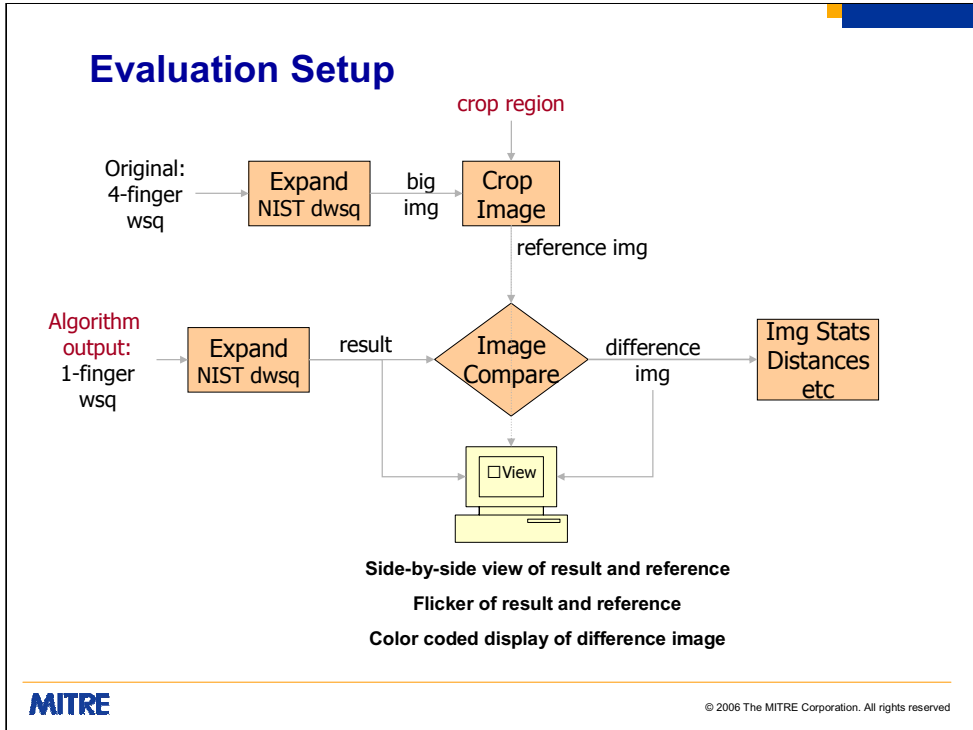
Evaluation Setup

crop region

Original: 4-finger wsq

Expand NIST dwsq

big img

Crop Image

reference img

Algorithm output: 1-finger wsq

Expand NIST dwsq

result

Image Compare

difference img

Img Stats Distances etc

☐View

Side-by-side view of result and reference

Flicker of result and reference

Color coded display of difference image

MITRE

© 2006 The MITRE Corporation. All rights reserved